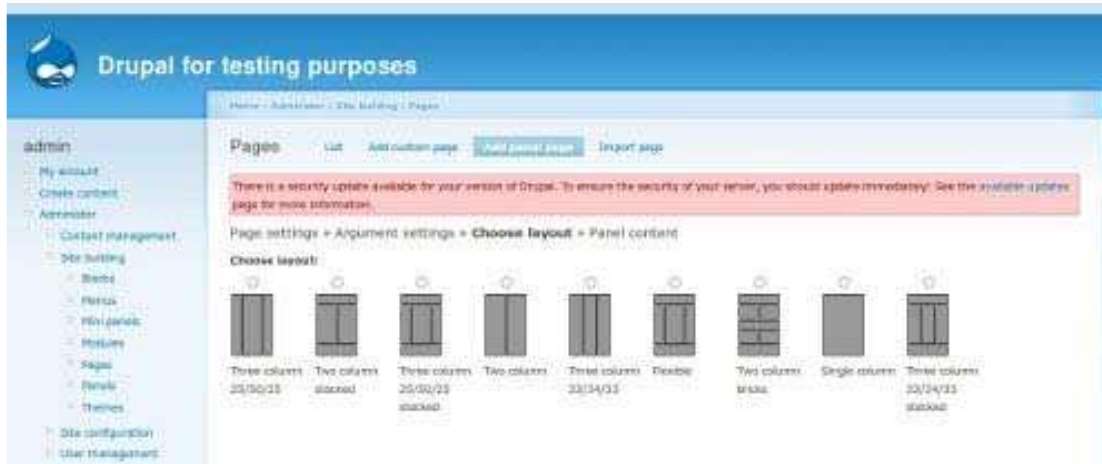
Drupal for testing purposes

Home › Administer › Site building › Pages

admin

My account
Create content
Administer
Content management
Site building
Blocks
Menus
Mini panels
Modules
Pages
Panels
Themes
Site configuration
User management

Pages

List
Add custom page
Add panel page
Import page

There is a security update available for your version of Drupal. To ensure the security of your server, you should update immediately! See the available updates page for more information.

Page settings » Argument settings » Choose layout » Panel content

Choose layout:

Three column 25/50/25
Two column stacked
Three column 25/50/25 stacked
Two column
Three column 33/34/33
Flexible
Two column bricks
Single column
Three column 33/34/33 stacked